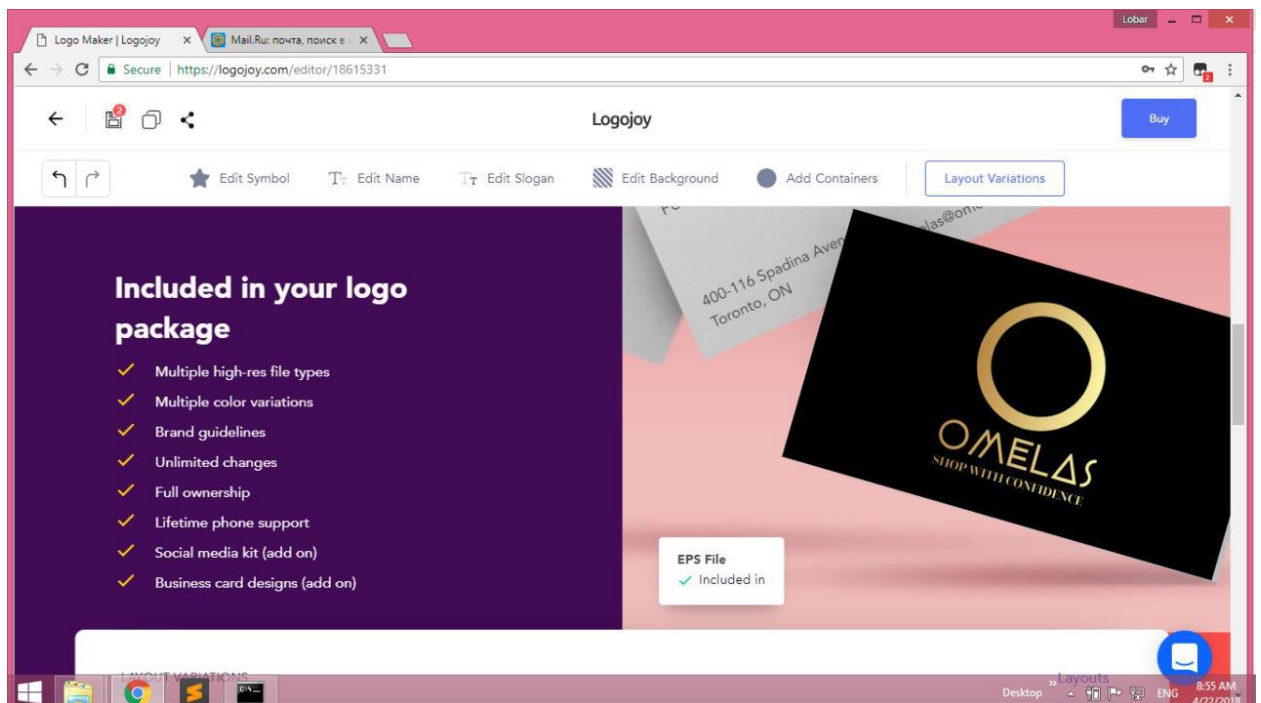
Lobar

Logo Maker | Logojoy ×
Mail.Ru: почта, поиск в ×

Secure | https://logojoy.com/editor/18615331

2

Logojoy

Buy

Edit Symbol
Edit Name
Edit Slogan
Edit Background
Add Containers
Layout Variations

Included in your logo package

Multiple high-res file types
Multiple color variations
Brand guidelines
Unlimited changes
Full ownership
Lifetime phone support
Social media kit (add on)
Business card designs (add on)

400-116 Spadina Aven
Toronto, ON
las@om

OMELAS
SHOP WITH CONFIDENCE

EPS File
Included in

LAYOUT VARIATIONS

Layouts
Desktop
ENG
8:55 AM
4/22/2018